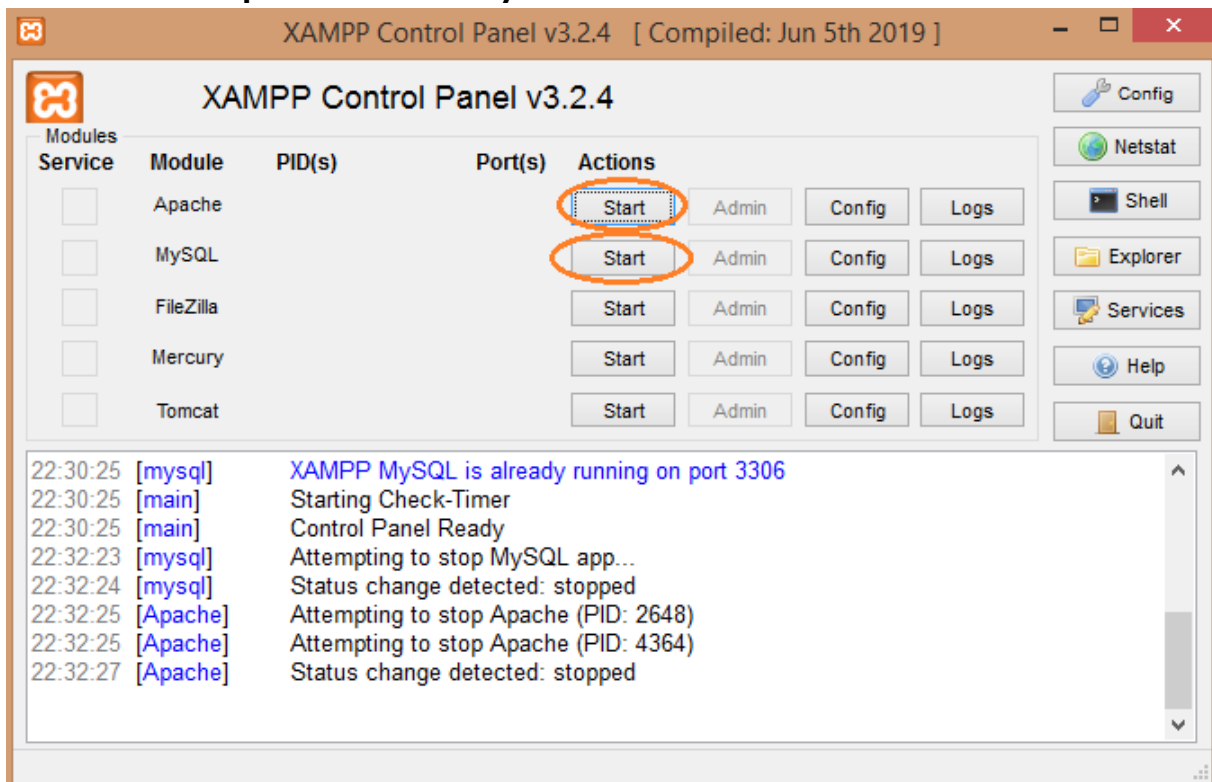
XAMPP Control Panel v3.2.4 [ Compiled: Jun 5th 2019 ]

XAMPP Control Panel v3.2.4

Config
Netstat
Shell
Explorer
Services
Help
Quit

Modules

| Service | Module | PID(s) | Port(s) | Actions | | | |
|---|---|---|---|---|---|---|---|
| | Apache | | | Start | Admin | Config | Logs |
| | MySQL | | | Start | Admin | Config | Logs |
| | FileZilla | | | Start | Admin | Config | Logs |
| | Mercury | | | Start | Admin | Config | Logs |
| | Tomcat | | | Start | Admin | Config | Logs |

22:30:25 [mysql] XAMPP MySQL is already running on port 3306
22:30:25 [main] Starting Check-Timer
22:30:25 [main] Control Panel Ready
22:32:23 [mysql] Attempting to stop MySQL app...
22:32:24 [mysql] Status change detected: stopped
22:32:25 [Apache] Attempting to stop Apache (PID: 2648)
22:32:25 [Apache] Attempting to stop Apache (PID: 4364)
22:32:27 [Apache] Status change detected: stopped